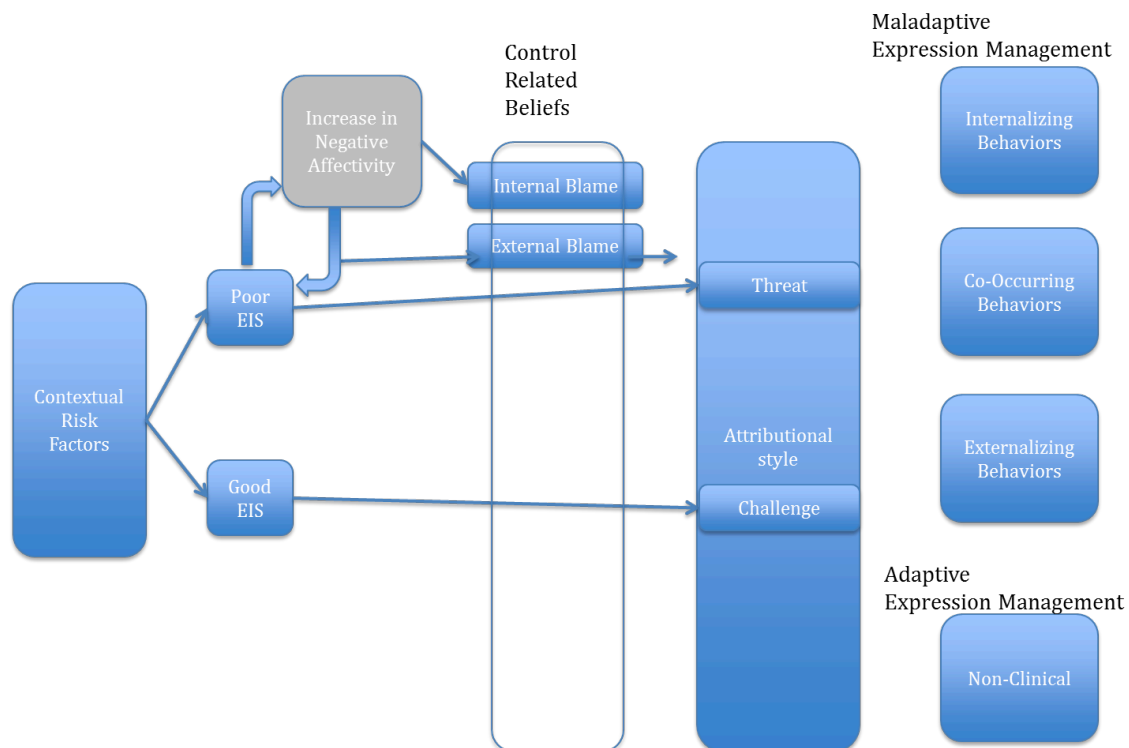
Maladaptive Expression Management

Control Related Beliefs

Increase in Negative Affectivity

Internalizing Behaviors

Internal Blame

External Blame

Threat

Co-Occurring Behaviors

Poor EIS

Contextual Risk Factors

Attributional style

Externalizing Behaviors

Good EIS

Challenge

Adaptive Expression Management

Non-Clinical